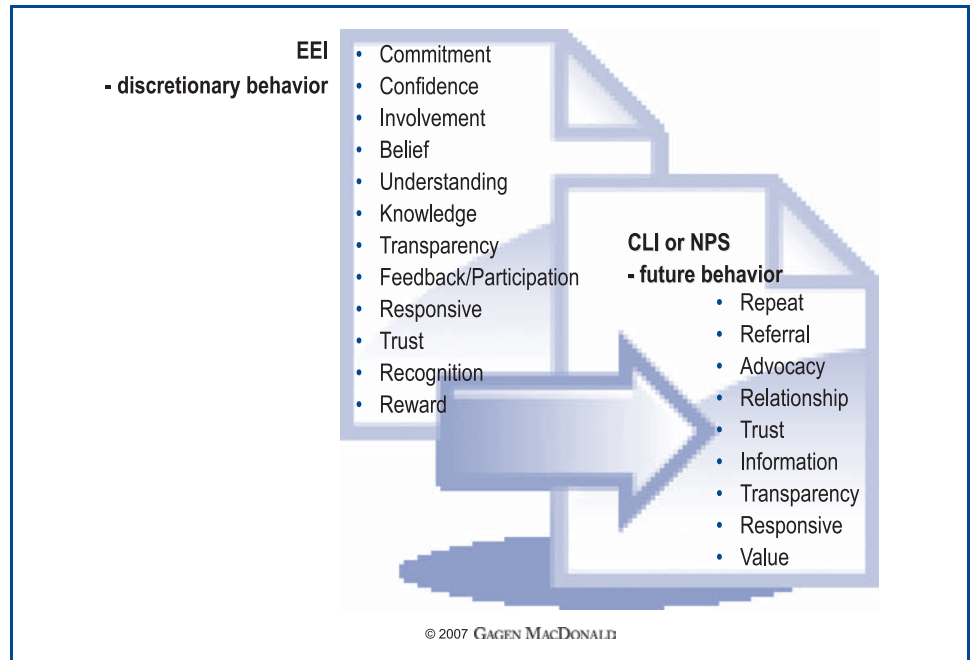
EEI
- discretionary behavior

• Commitment
• Confidence
• Involvement
• Belief
• Understanding
• Knowledge
• Transparency
• Feedback/Participation
• Responsive
• Trust
• Recognition
• Reward

CLI or NPS
- future behavior

• Repeat
• Referral
• Advocacy
• Relationship
• Trust
• Information
• Transparency
• Responsive
• Value

© 2007 GAGEN MACDONALD